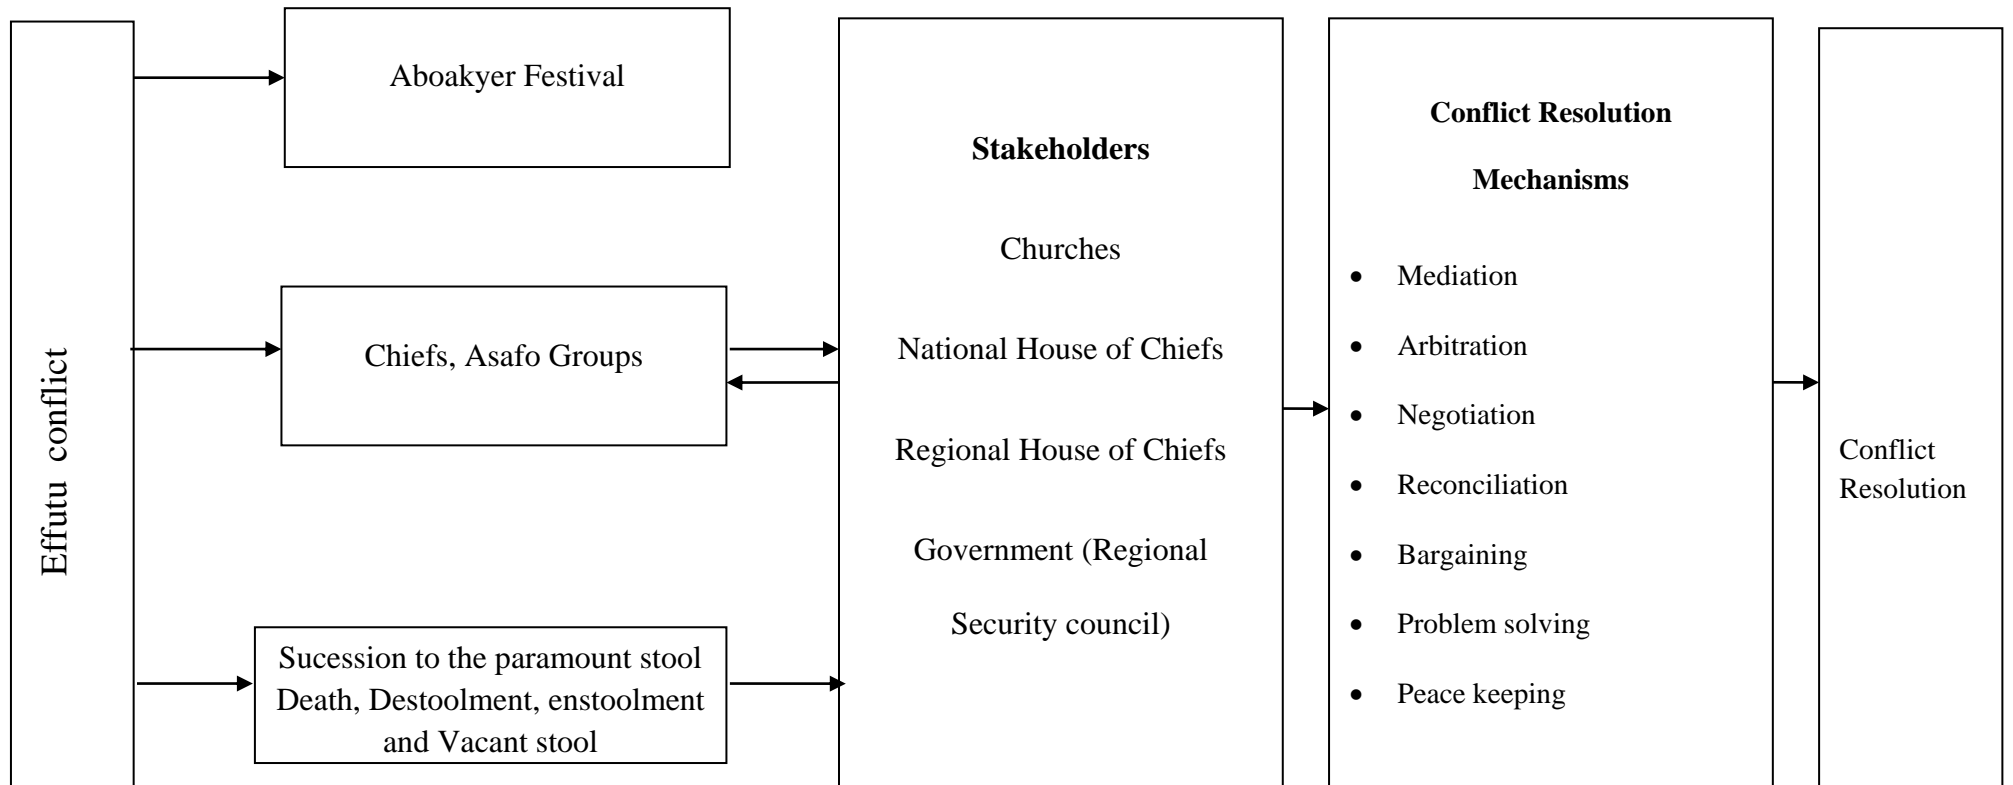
Effutu conflict

Aboakyer Festival

Chiefs, Asafo Groups

Sucession to the paramount stool Death, Destoolment, enstoolment and Vacant stool

**Stakeholders**

Churches

National House of Chiefs

Regional House of Chiefs

Government (Regional Security council)

**Conflict Resolution Mechanisms**

- Mediation
- Arbitration
- Negotiation
- Reconciliation
- Bargaining
- Problem solving
- Peace keeping

Conflict Resolution